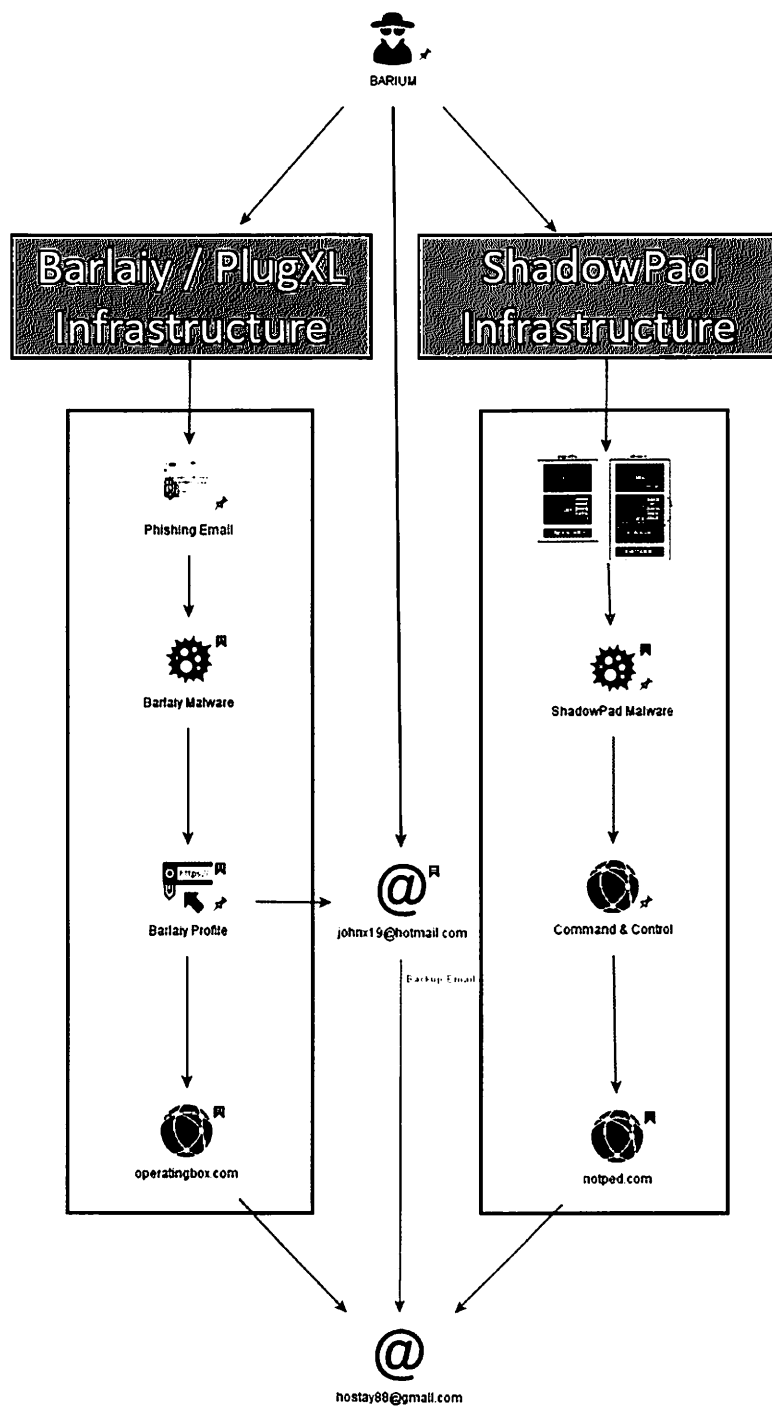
BARIUM

Barlaiy / PlugXL Infrastructure

ShadowPad Infrastructure

Phishing Email

Barlaiy Malware

Barlaiy Profile

operatingbox.com

johnx19@hotmail.com

Backup Email

ShadowPad Malware

Command & Control

notped.com

hostay88@gmail.com